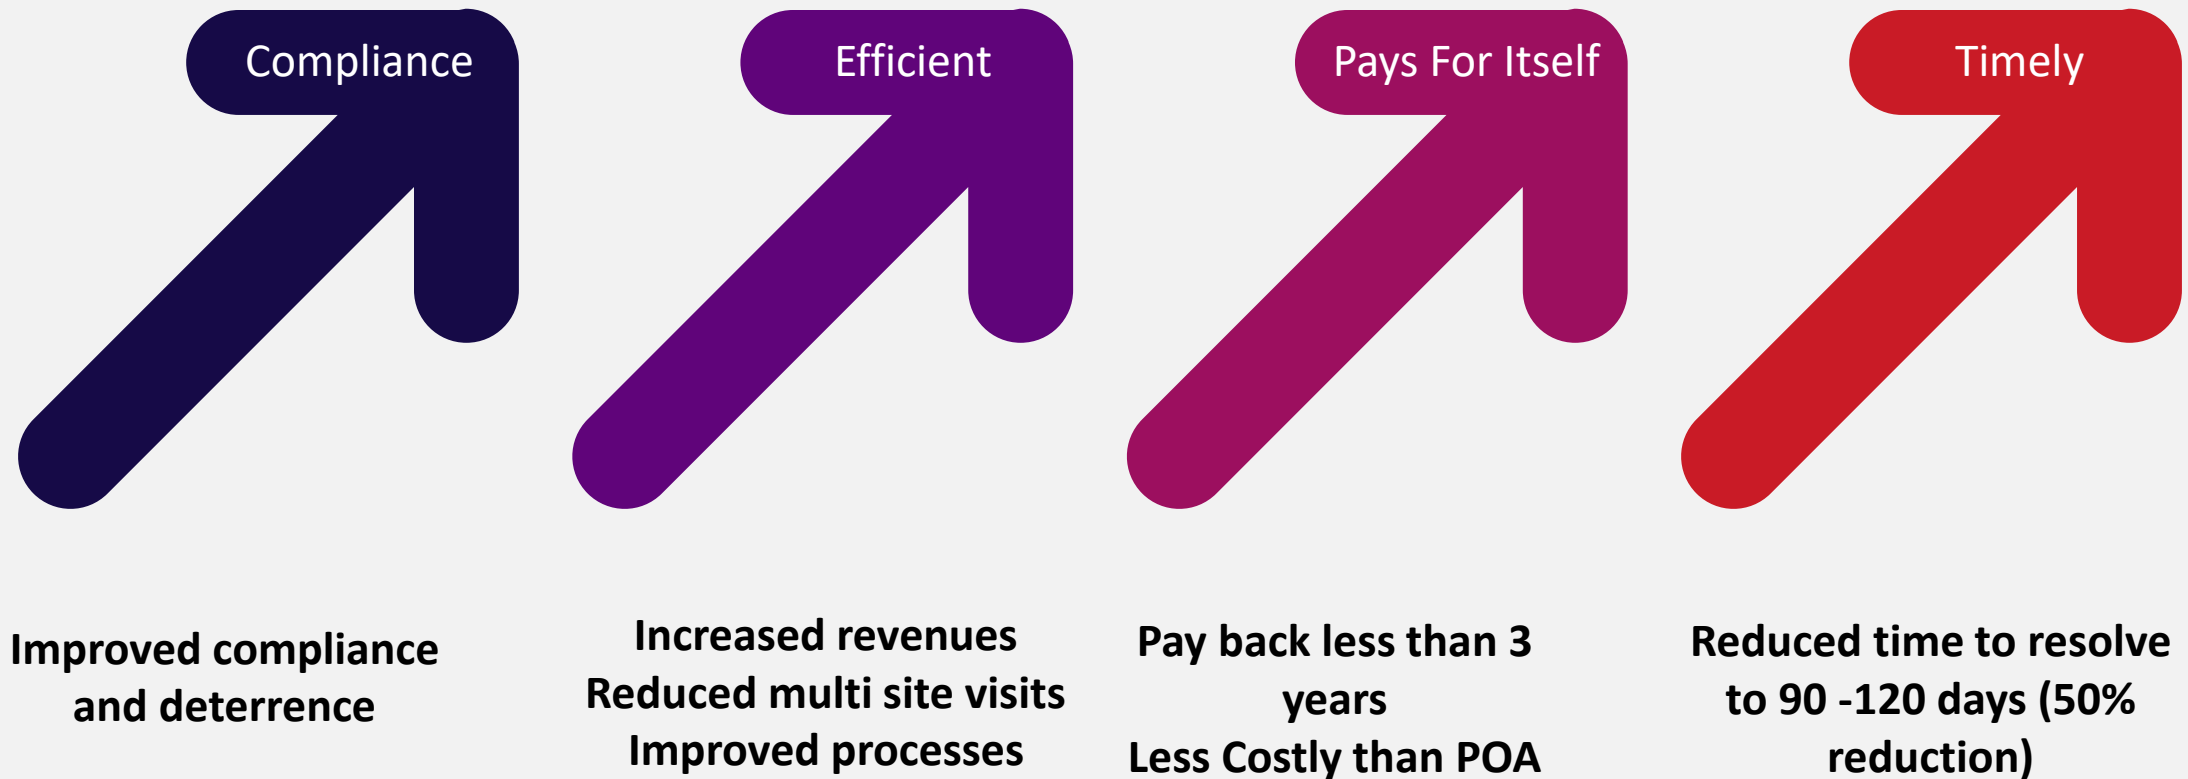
Compliance

Efficient

Pays For Itself

Timely

Improved compliance and deterrence

Increased revenues
Reduced multi site visits
Improved processes

Pay back less than 3 years
Less Costly than POA

Reduced time to resolve to 90 -120 days (50% reduction)